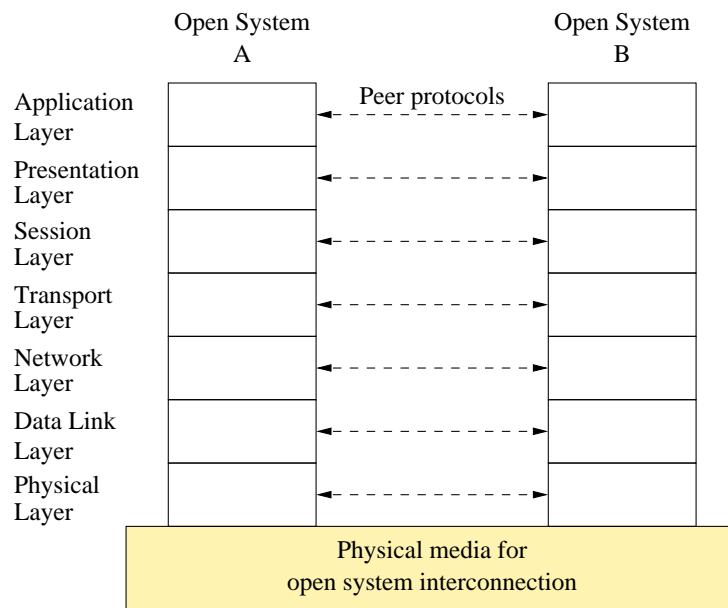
Open System A

Open System B

Application Layer

Peer protocols

Presentation Layer

Session Layer

Transport Layer

Network Layer

Data Link Layer

Physical Layer

Physical media for open system interconnection